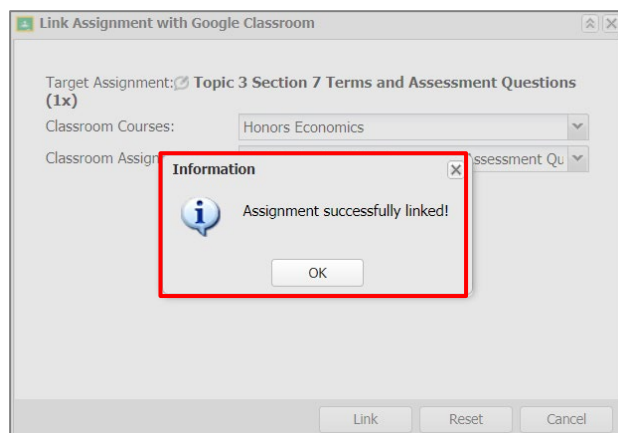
Link Assignment with Google Classroom

Target Assignment: Topic 3 Section 7 Terms and Assessment Questions (1x)

Classroom Courses: Honors Economics

Classroom Assign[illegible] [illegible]ssessment Qu

Information

Assignment successfully linked!

OK

Link Reset Cancel